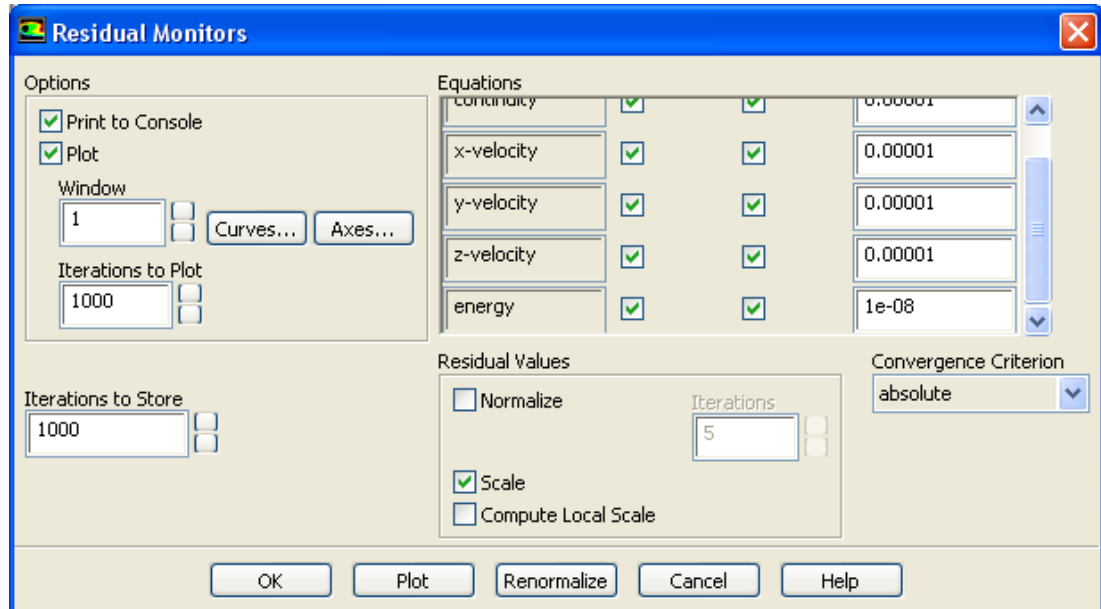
Residual Monitors

Options
Print to Console
Plot
Window
1
Curves...
Axes...
Iterations to Plot
1000

Iterations to Store
1000

Equations
| | | | |
|---|---|---|---|
| continuity | ✓ | ✓ | 0.00001 |
| x-velocity | ✓ | ✓ | 0.00001 |
| y-velocity | ✓ | ✓ | 0.00001 |
| z-velocity | ✓ | ✓ | 0.00001 |
| energy | ✓ | ✓ | 1e-08 |

Residual Values
Normalize
Iterations
5
Scale
Compute Local Scale

Convergence Criterion
absolute

OK Plot Renormalize Cancel Help